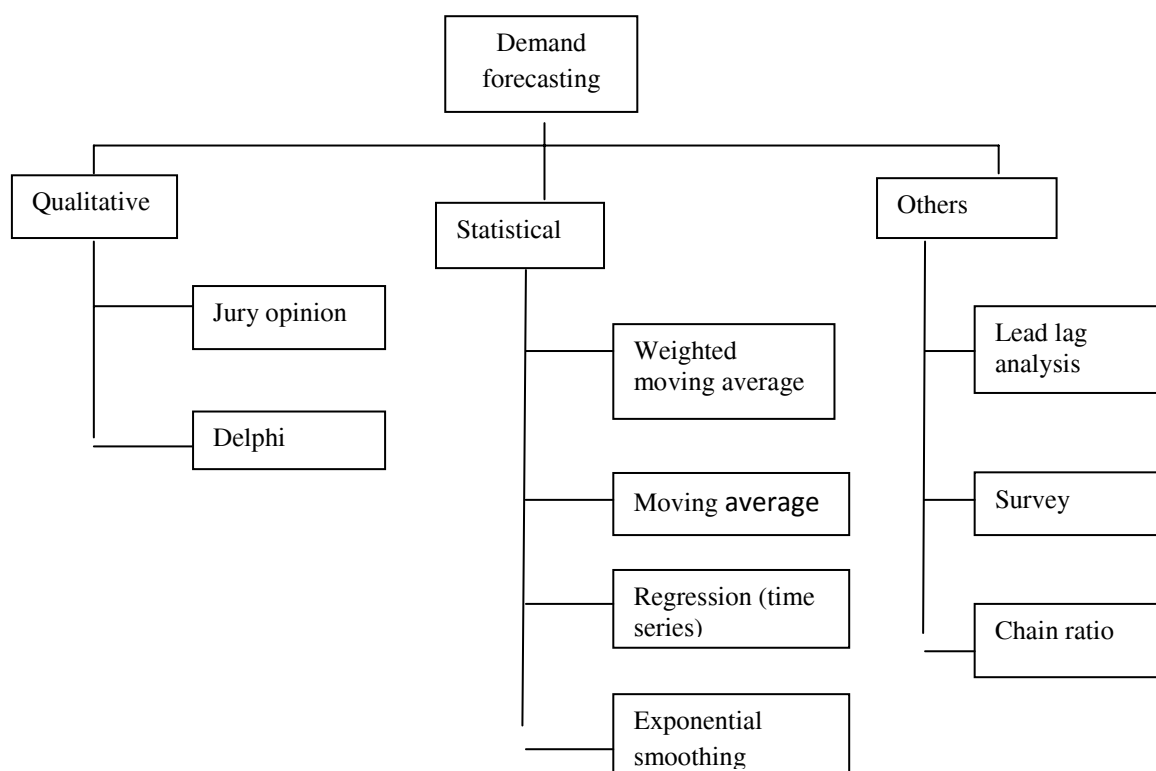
Demand forecasting

Qualitative

Statistical

Others

Jury opinion

Delphi

Weighted moving average

Moving average

Regression (time series)

Exponential smoothing

Lead lag analysis

Survey

Chain ratio